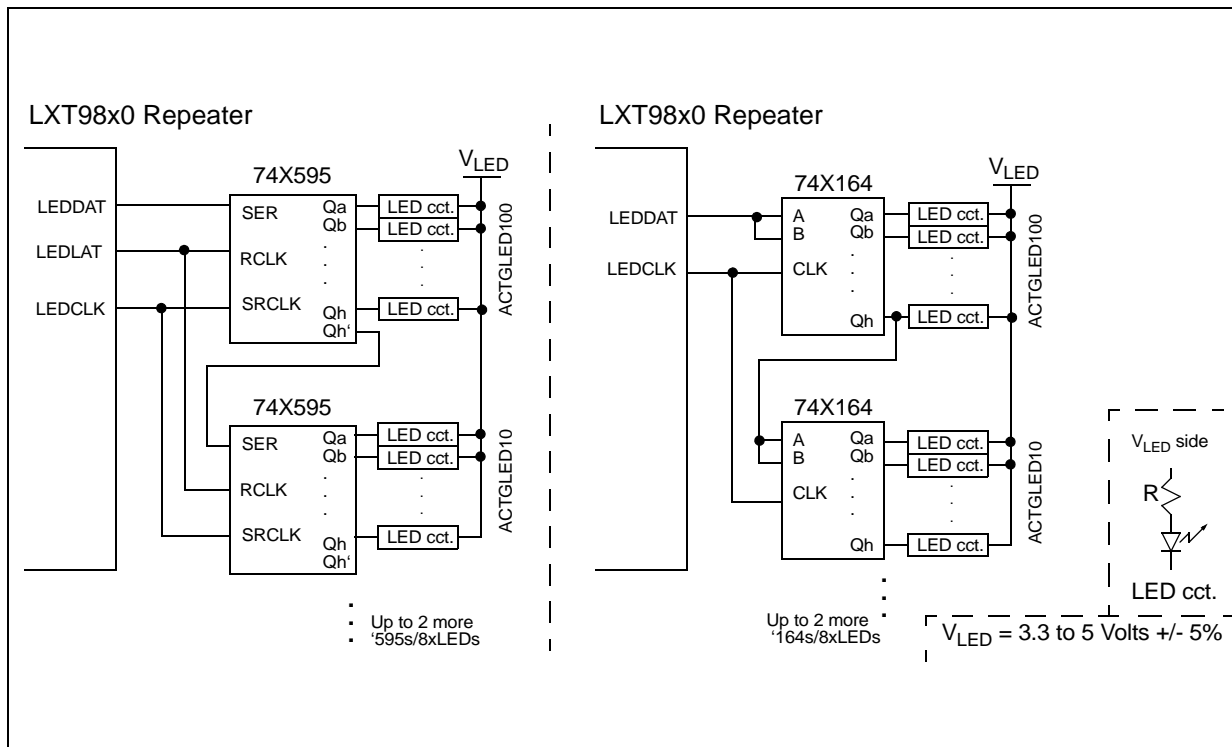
LXT98x0 Repeater

74X595

$V_{LED}$

LEDDAT

SER

Qa

Qb

LED cct.

LED cct.

LEDLAT

RCLK

LEDCLK

SRCLK

Qh

Qh'

LED cct.

ACTGLED100

74X595

SER

Qa

Qb

LED cct.

LED cct.

RCLK

SRCLK

Qh

Qh'

LED cct.

ACTGLED10

Up to 2 more
'595s/8xLEDs

LXT98x0 Repeater

74X164

$V_{LED}$

LEDDAT

A

B

Qa

Qb

LED cct.

LED cct.

LEDCLK

CLK

Qh

LED cct.

ACTGLED100

74X164

A

B

Qa

Qb

LED cct.

LED cct.

CLK

Qh

LED cct.

ACTGLED10

Up to 2 more
'164s/8xLEDs

$V_{LED}$ side

R

LED cct.

$V_{LED}$ = 3.3 to 5 Volts +/- 5%